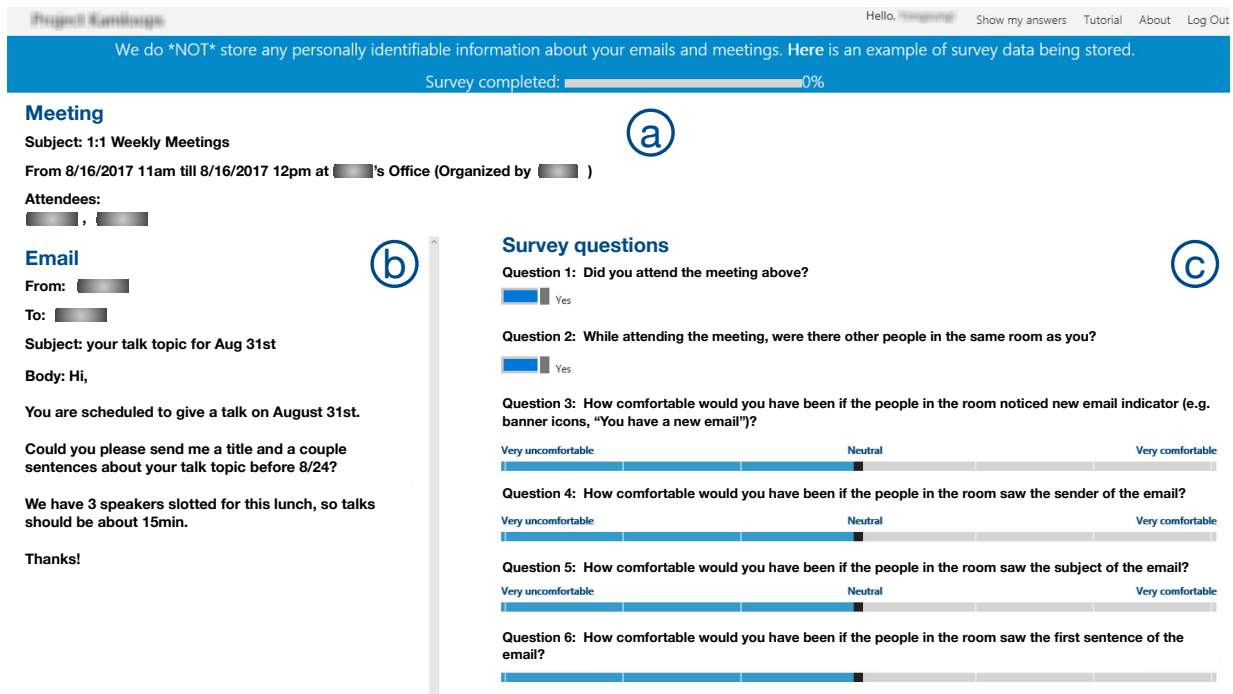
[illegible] Hello, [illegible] Show my answers Tutorial About Log Out

We do *NOT* store any personally identifiable information about your emails and meetings. Here is an example of survey data being stored.

Survey completed: 0%

Meeting

a

Subject: 1:1 Weekly Meetings

From 8/16/2017 11am till 8/16/2017 12pm at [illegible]'s Office (Organized by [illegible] )

Attendees:
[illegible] , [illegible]

Email

b

From: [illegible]

To: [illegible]

Subject: your talk topic for Aug 31st

Body: Hi,

You are scheduled to give a talk on August 31st.

Could you please send me a title and a couple sentences about your talk topic before 8/24?

We have 3 speakers slotted for this lunch, so talks should be about 15min.

Thanks!

Survey questions

c

Question 1: Did you attend the meeting above?

Yes

Question 2: While attending the meeting, were there other people in the same room as you?

Yes

Question 3: How comfortable would you have been if the people in the room noticed new email indicator (e.g. banner icons, "You have a new email")?

Very uncomfortable Neutral Very comfortable

Question 4: How comfortable would you have been if the people in the room saw the sender of the email?

Very uncomfortable Neutral Very comfortable

Question 5: How comfortable would you have been if the people in the room saw the subject of the email?

Very uncomfortable Neutral Very comfortable

Question 6: How comfortable would you have been if the people in the room saw the first sentence of the email?